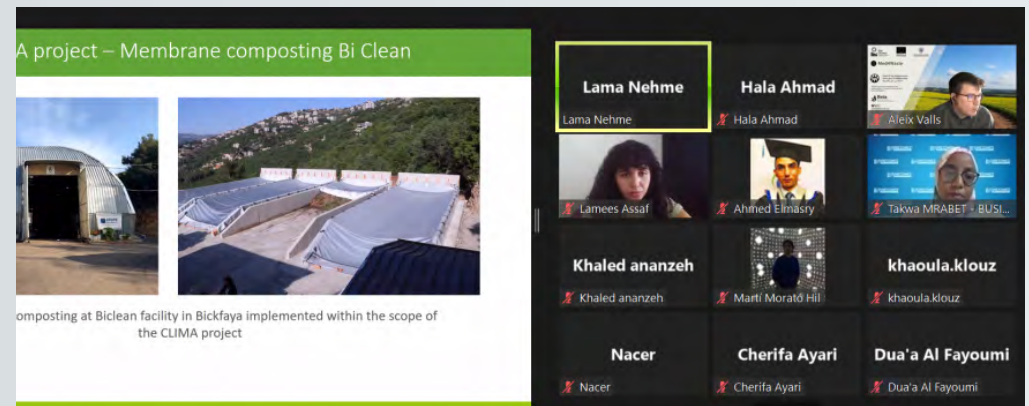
A project – Membrane composting Bi Clean

omposting at Biclean facility in Bickfaya implemented within the scope of the CLIMA project

Lama Nehme
Lama Nehme

Hala Ahmad
Hala Ahmad

Aleix Valls

Lamees Assaf

Ahmed Elmasry

Takwa MRABET - BUSI...

Khaled ananzeh
Khaled ananzeh

Martí Morató Hil

khaoula.klouz
khaoula.klouz

Nacer
Nacer

Cherifa Ayari
Cherifa Ayari

Dua'a Al Fayoumi
Dua'a Al Fayoumi